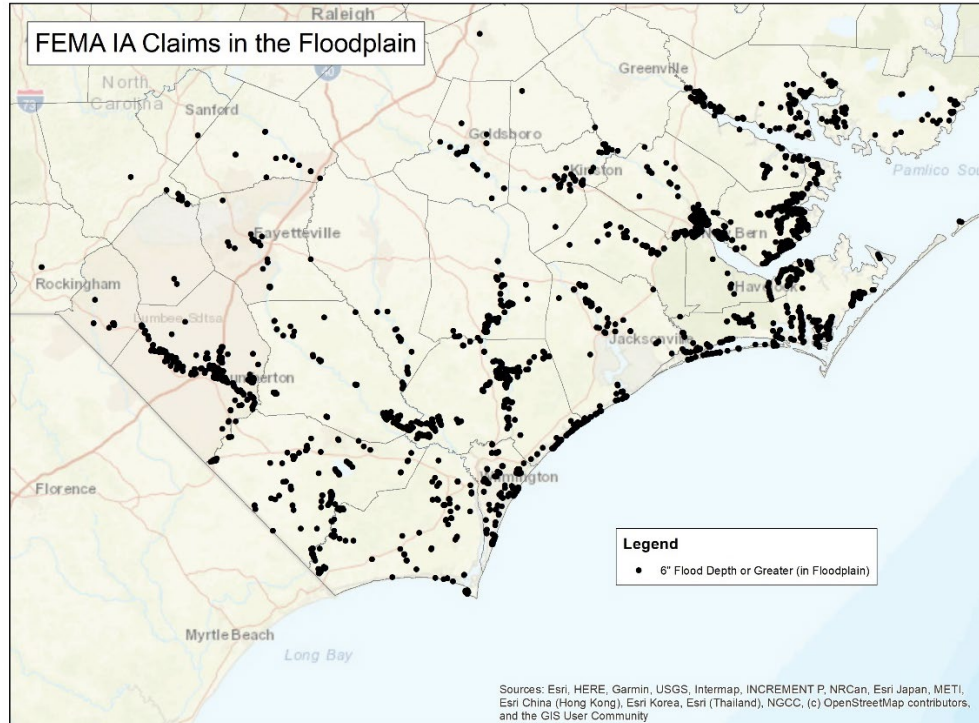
FEMA IA Claims in the Floodplain

Raleigh

North Carolina

Sanford

Greenville

Goldsboro

Kinston

Pamlico Sou

Fayetteville

New Bern

Rockingham

Havelock

Lumbee Sdtsa

Jacksonville

Lumberton

Wilmington

Florence

Legend

6" Flood Depth or Greater (in Floodplain)

Myrtle Beach

Long Bay

Sources: Esri, HERE, Garmin, USGS, Intermap, INCREMENT P, NRCan, Esri Japan, METI, Esri China (Hong Kong), Esri Korea, Esri (Thailand), NGCC, (c) OpenStreetMap contributors, and the GIS User Community